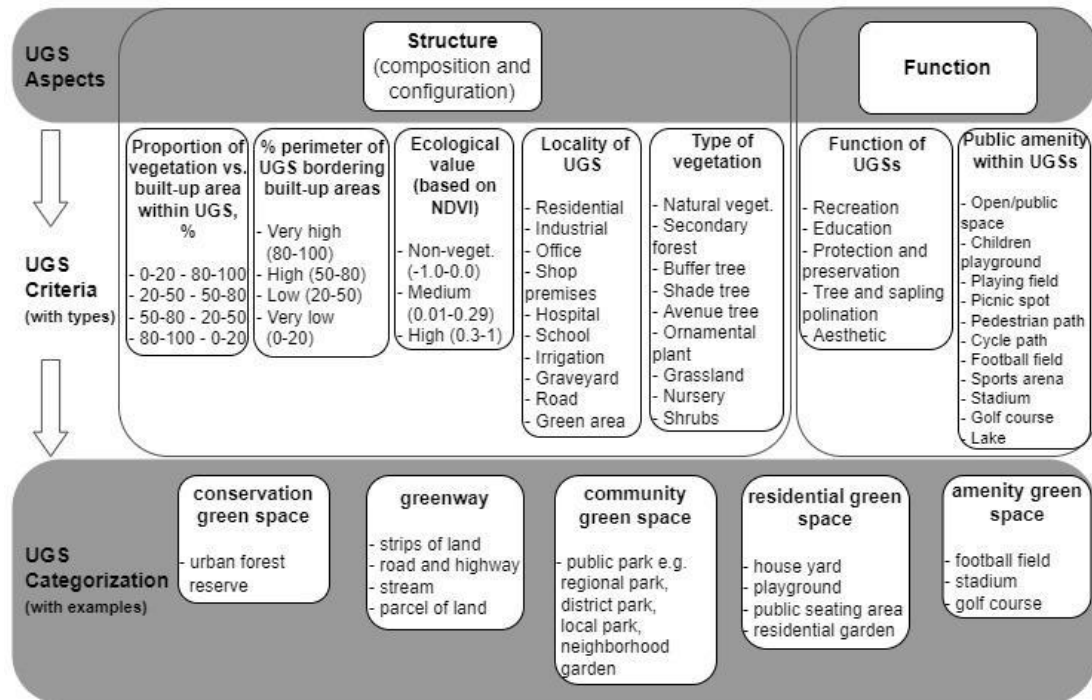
UGS Aspects

Structure (composition and configuration)

Function

UGS Criteria (with types)

Proportion of vegetation vs. built-up area within UGS, %

- 0-20 - 80-100
- 20-50 - 50-80
- 50-80 - 20-50
- 80-100 - 0-20

% perimeter of UGS bordering built-up areas

- Very high (80-100)
- High (50-80)
- Low (20-50)
- Very low (0-20)

Ecological value (based on NDVI)

- Non-veget. (-1.0-0.0)
- Medium (0.01-0.29)
- High (0.3-1)

Locality of UGS

- Residential
- Industrial
- Office
- Shop premises
- Hospital
- School
- Irrigation
- Graveyard
- Road
- Green area

Type of vegetation

- Natural veget.
- Secondary forest
- Buffer tree
- Shade tree
- Avenue tree
- Ornamental plant
- Grassland
- Nursery
- Shrubs

Function of UGSs

- Recreation
- Education
- Protection and preservation
- Tree and sapling polination
- Aesthetic

Public amenity within UGSs

- Open/public space
- Children playground
- Playing field
- Picnic spot
- Pedestrian path
- Cycle path
- Football field
- Sports arena
- Stadium
- Golf course
- Lake

UGS Categorization (with examples)

conservation green space

- urban forest reserve

greenway

- strips of land
- road and highway
- stream
- parcel of land

community green space

- public park e.g. regional park, district park, local park, neighborhood garden

residential green space

- house yard
- playground
- public seating area
- residential garden

amenity green space

- football field
- stadium
- golf course